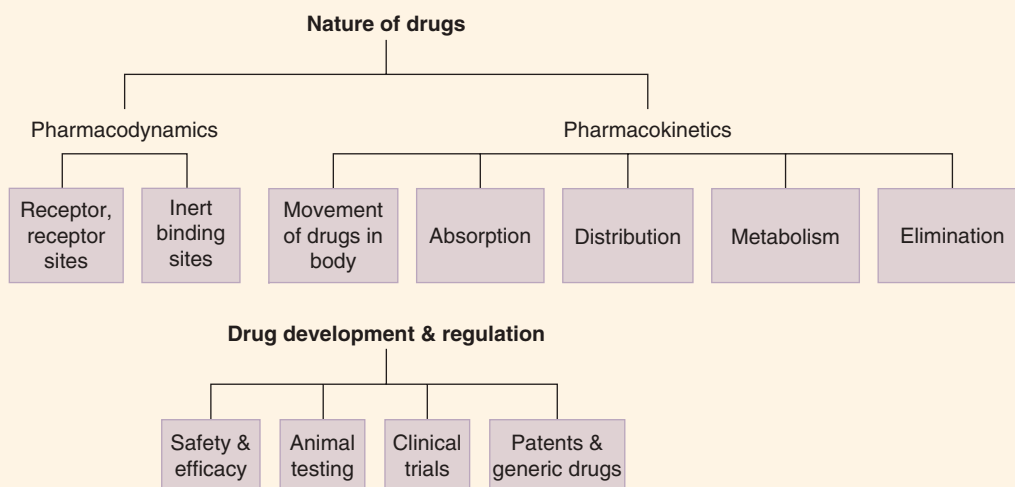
Nature of drugs

Pharmacodynamics

Pharmacokinetics

Receptor, receptor sites

Inert binding sites

Movement of drugs in body

Absorption

Distribution

Metabolism

Elimination

Drug development & regulation

Safety & efficacy

Animal testing

Clinical trials

Patents & generic drugs